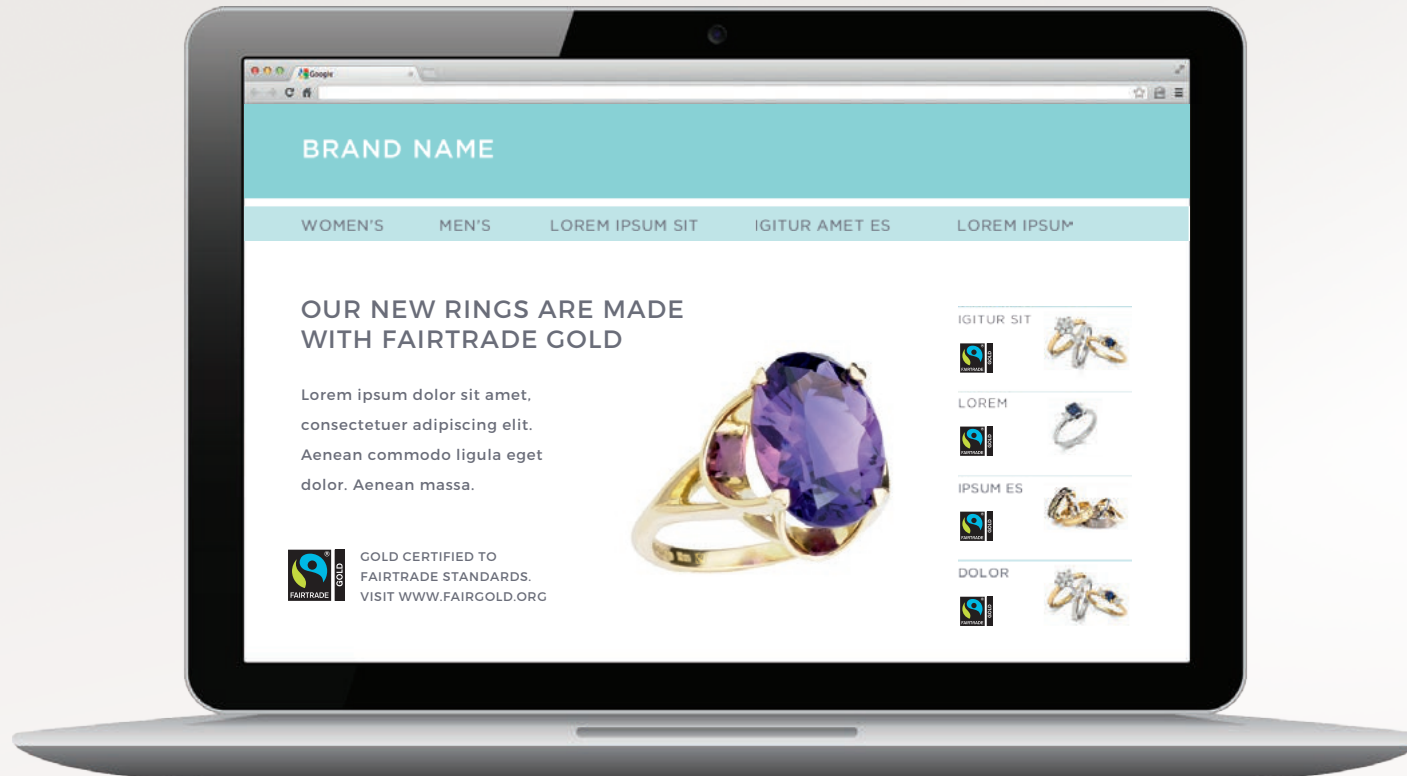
Google

BRAND NAME

WOMEN'S MEN'S LOREM IPSUM SIT IGITUR AMET ES LOREM IPSUM

OUR NEW RINGS ARE MADE WITH FAIRTRADE GOLD

Lorem ipsum dolor sit amet, consectetuer adipiscing elit. Aenean commodo ligula eget dolor. Aenean massa.

FAIRTRADE GOLD

GOLD CERTIFIED TO FAIRTRADE STANDARDS. VISIT WWW.FAIRGOLD.ORG

IGITUR SIT
FAIRTRADE GOLD

LOREM
FAIRTRADE GOLD

IPSUM ES
FAIRTRADE GOLD

DOLOR
FAIRTRADE GOLD